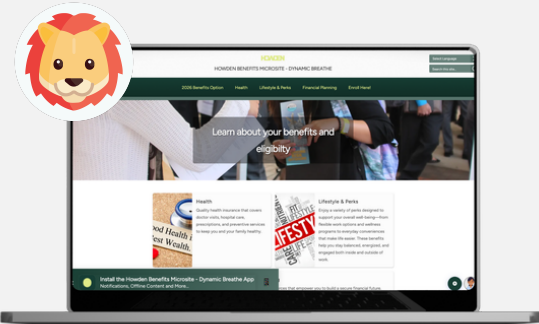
HOWDEN

HOWDEN BENEFITS MICROSITE - DYNAMIC BREATHE

Select Language

Search this site

2026 Benefits Option Health Lifestyle & Perks Financial Planning Enroll Here!

Learn about your benefits and eligibility

Health

Quality health insurance that covers doctor visits, hospital care, prescriptions, and preventive services to keep you and your family healthy.

Lifestyle & Perks

Enjoy a variety of perks designed to support your overall well-being—from flexible work options and wellness programs to everyday conveniences that make life easier. These benefits help you stay balanced, energized, and engaged both inside and outside of work.

Install the Howden Benefits Microsite - Dynamic Breathe App

Notifications, Offline Content and More...